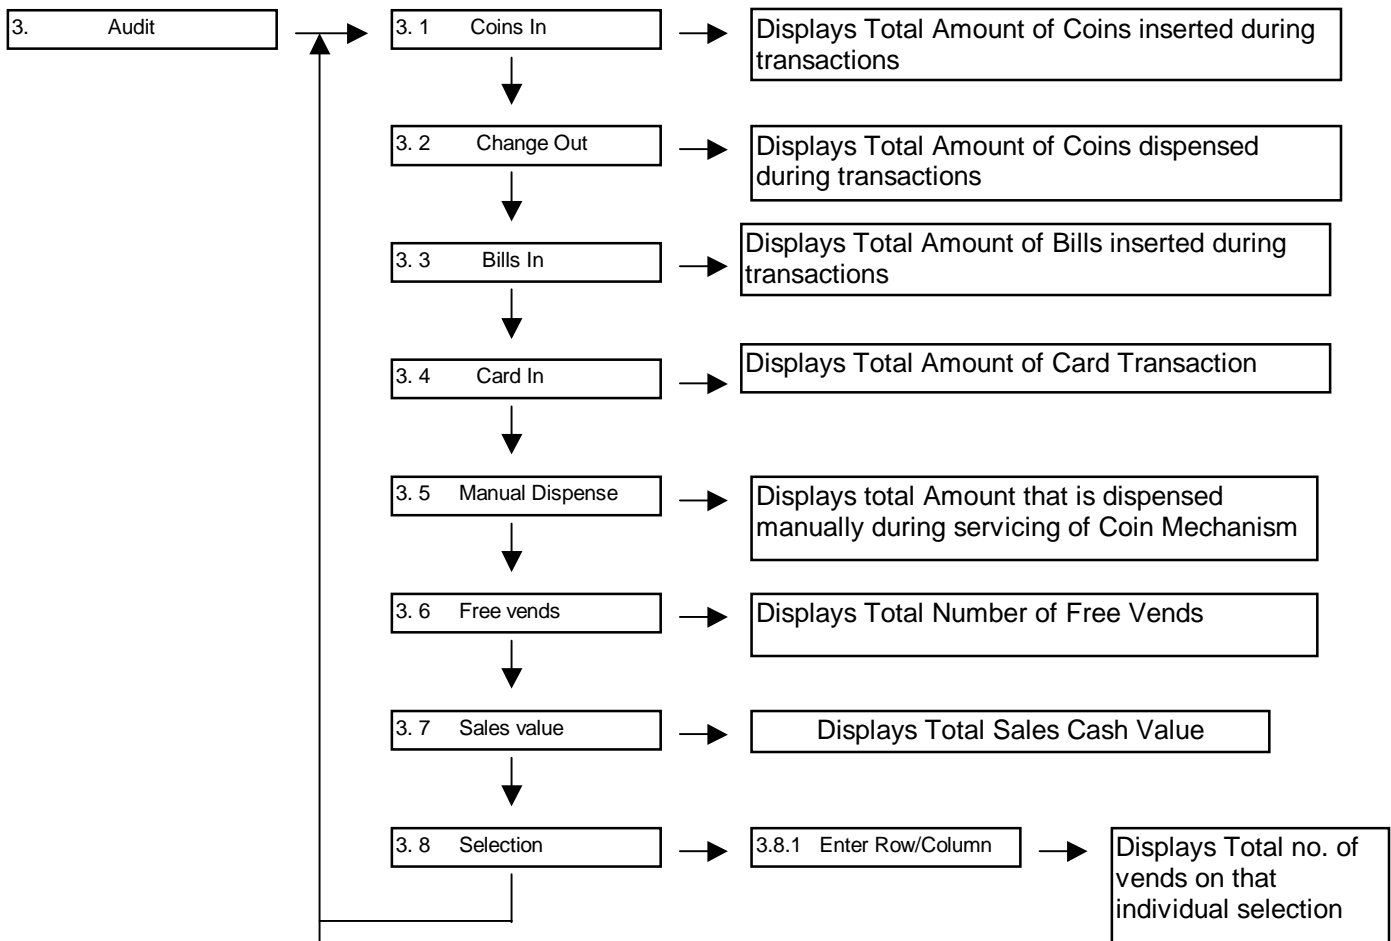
3. Audit

3. 1 Coins In

Displays Total Amount of Coins inserted during transactions

3. 2 Change Out

Displays Total Amount of Coins dispensed during transactions

3. 3 Bills In

Displays Total Amount of Bills inserted during transactions

3. 4 Card In

Displays Total Amount of Card Transaction

3. 5 Manual Dispense

Displays total Amount that is dispensed manually during servicing of Coin Mechanism

3. 6 Free vends

Displays Total Number of Free Vends

3. 7 Sales value

Displays Total Sales Cash Value

3. 8 Selection

3.8.1 Enter Row/Column

Displays Total no. of vends on that individual selection